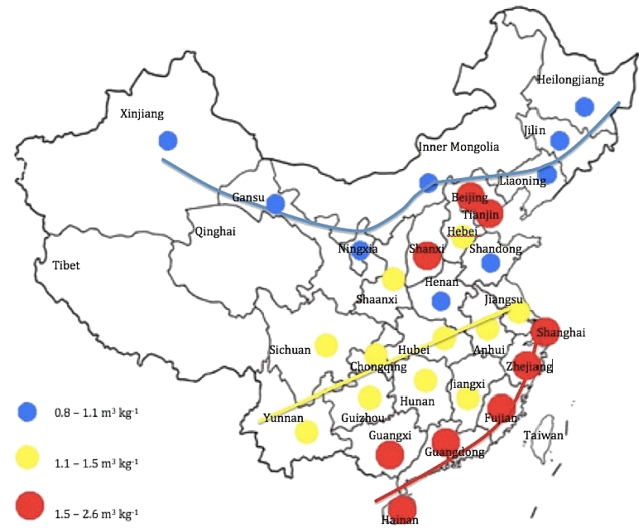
Heilongjiang

Xinjiang

Jilin

Inner Mongolia

Liaoning

Gansu

Beijing

Tianjin

Qinghai

Hebei

Ningxia

Shanxi

Shandong

Tibet

Henan

Shaanxi

Jiangsu

Shanghai

Sichuan

Hubei

Anhui

Chongqing

Zhejiang

Jiangxi

Hunan

Yunnan

Guizhou

Fujian

Taiwan

Guangxi

Guangdong

Hainan

0.8 – 1.1 m³ kg⁻¹

1.1 – 1.5 m³ kg⁻¹

1.5 – 2.6 m³ kg⁻¹